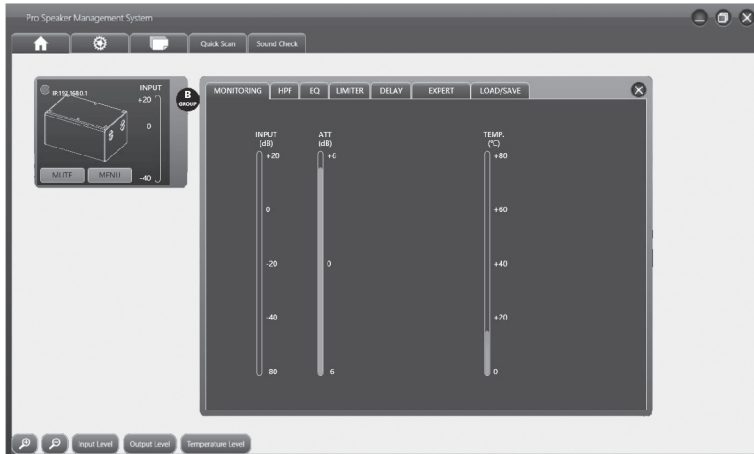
Pro Speaker Management System

Quick Scan
Sound Check

IP:192.168.0.1
INPUT
+20
0
-40
MUTE
MENU

B
GROUP

MONITORING
HPF
EQ
LIMITER
DELAY
EXPERT
LOAD/SAVE

INPUT
(dB)
+20
0
-20
-40
-80

ATT
(dB)
+0
0
6

TEMP.
(℃)
+80
+60
+40
+20
0

Input Level
Output Level
Temperature Level